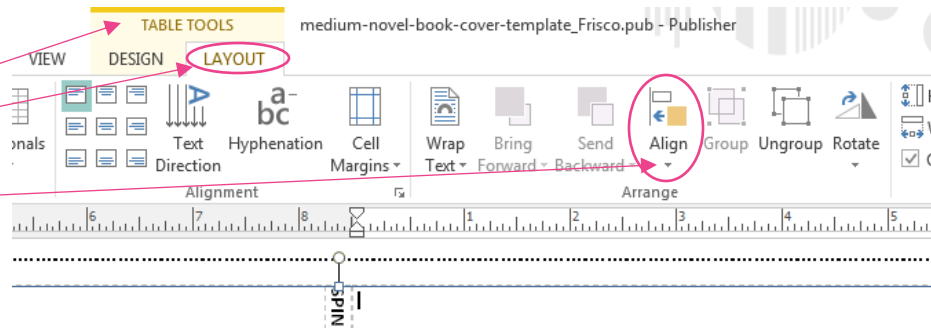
TABLE TOOLS

medium-novel-book-cover-template_Frisco.pub - Publisher

VIEW DESIGN LAYOUT

onals

Text Direction

Hyphenation

Cell Margins

Alignment

Wrap Text

Bring Forward

Send Backward

Align

Group

Ungroup

Rotate

Arrange

6 7 8 1 2 3 4 5

PIN